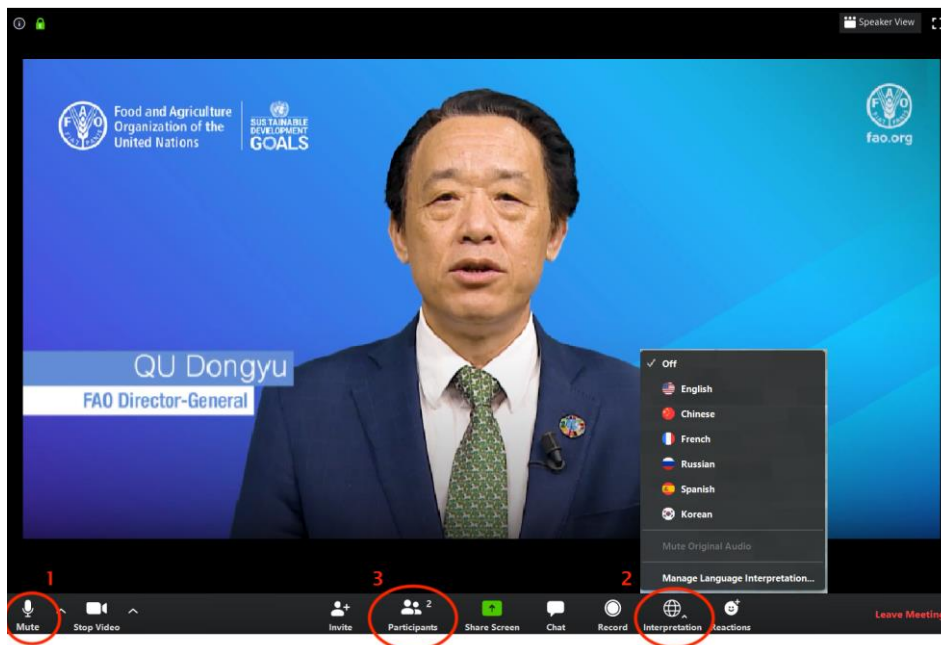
Speaker View

Food and Agriculture Organization of the United Nations

SUSTAINABLE DEVELOPMENT GOALS

fao.org

QU Dongyu

FAO Director-General

✓ Off

English

Chinese

French

Russian

Spanish

Korean

Mute Original Audio

Manage Language Interpretation...

1

3

2

Mute

Stop Video

Invite

Participants 2

Share Screen

Chat

Record

Interpretation

Reactions

Leave Meeting